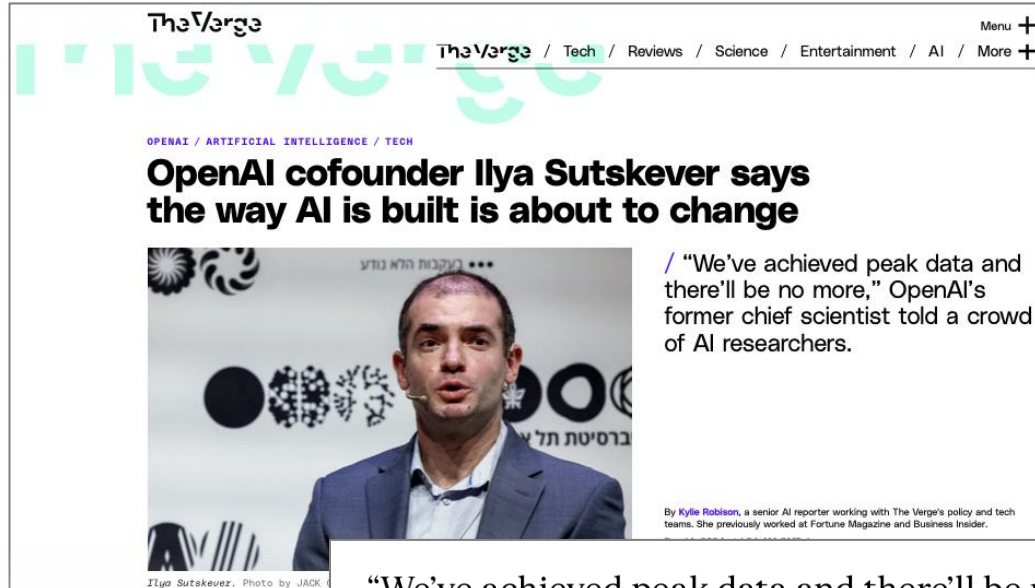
The Verge

Menu +

The Verge / Tech / Reviews / Science / Entertainment / AI / More +

OPENAI / ARTIFICIAL INTELLIGENCE / TECH

OpenAI cofounder Ilya Sutskever says the way AI is built is about to change

••• בעקבות הלא נודע

ברסיטת תל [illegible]

/ “We’ve achieved peak data and there’ll be no more,” OpenAI’s former chief scientist told a crowd of AI researchers.

By Kylie Robison, a senior AI reporter working with The Verge's policy and tech teams. She previously worked at Fortune Magazine and Business Insider.

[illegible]

Ilya Sutskever. Photo by JACK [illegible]

“We’ve achieved peak data and there’ll be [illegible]